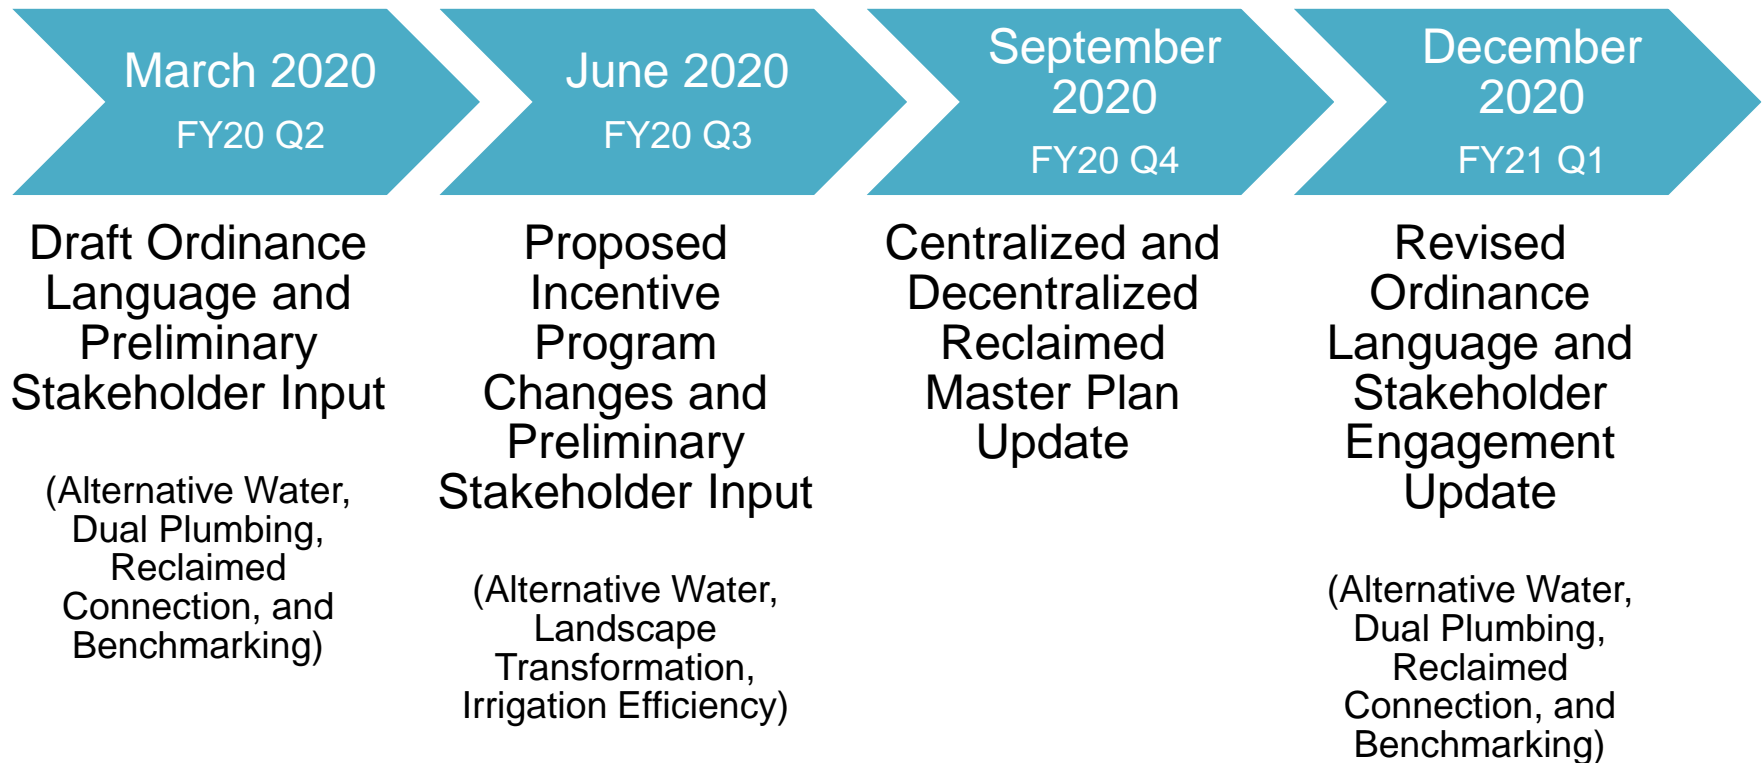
March 2020
FY20 Q2

June 2020
FY20 Q3

September 2020
FY20 Q4

December 2020
FY21 Q1

Draft Ordinance Language and Preliminary Stakeholder Input

(Alternative Water, Dual Plumbing, Reclaimed Connection, and Benchmarking)

Proposed Incentive Program Changes and Preliminary Stakeholder Input

(Alternative Water, Landscape Transformation, Irrigation Efficiency)

Centralized and Decentralized Reclaimed Master Plan Update

Revised Ordinance Language and Stakeholder Engagement Update

(Alternative Water, Dual Plumbing, Reclaimed Connection, and Benchmarking)